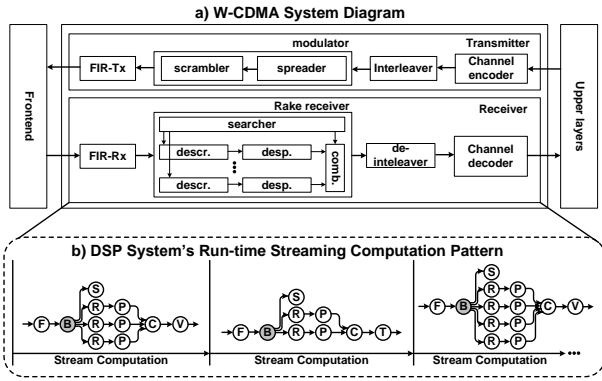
a) W-CDMA System Diagram

Frontend

modulator

Transmitter

FIR-Tx

scrambler

spreader

Interleaver

Channel encoder

Upper layers

Rake receiver

Receiver

searcher

FIR-Rx

descr.

desp.

descr.

desp.

comb.

de-inteleaver

Channel decoder

b) DSP System's Run-time Streaming Computation Pattern

F B S R P R P R P C V

Stream Computation

F B S R P R P C T

Stream Computation

F B R P R P R P R P C V

Stream Computation